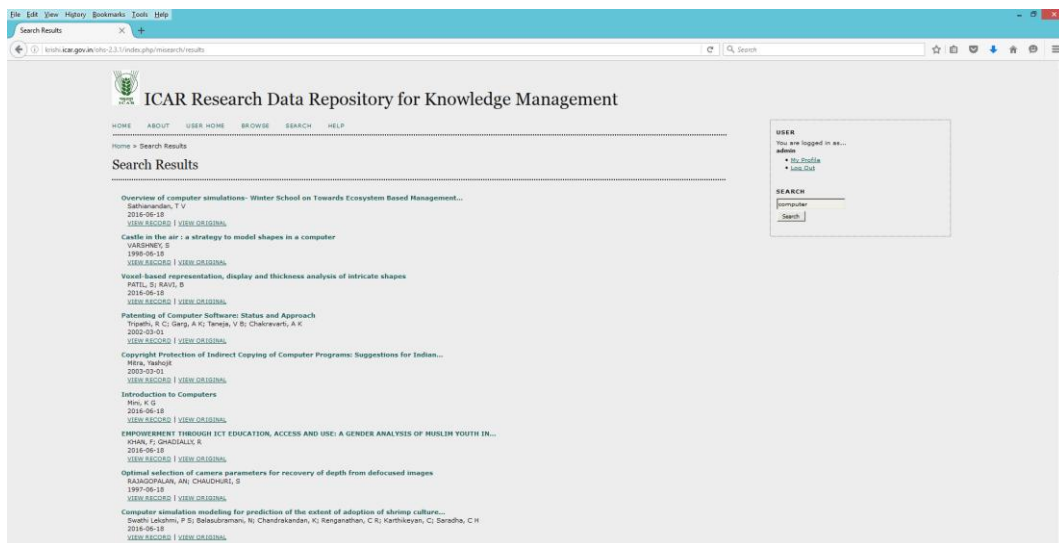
File Edit View History Bookmarks Tools Help

Search Results

krishi.icar.gov.in/ohs-2.3.1/index.php/mixsearch/results

Search

ICAR Research Data Repository for Knowledge Management

HOME ABOUT USER HOME BROWSE SEARCH HELP

Home » Search Results

Search Results

Overview of computer simulations- Winter School on Towards Ecosystem Based Management...
Sathianandan, T V
2016-06-18
VIEW RECORD | VIEW ORIGINAL

Castle in the air : a strategy to model shapes in a computer
VARSHNEY, S
1998-06-18
VIEW RECORD | VIEW ORIGINAL

Voxel-based representation, display and thickness analysis of intricate shapes
PATIL, S; RAVI, B
2016-06-18
VIEW RECORD | VIEW ORIGINAL

Patenting of Computer Software: Status and Approach
Tripathi, R C; Garg, A K; Taneja, V B; Chakravarti, A K
2002-03-01
VIEW RECORD | VIEW ORIGINAL

Copyright Protection of Indirect Copying of Computer Programs: Suggestions for Indian...
Mitra, Yashojit
2003-03-01
VIEW RECORD | VIEW ORIGINAL

Introduction to Computers
Mini, K G
2016-06-18
VIEW RECORD | VIEW ORIGINAL

EMPOWERMENT THROUGH ICT EDUCATION, ACCESS AND USE: A GENDER ANALYSIS OF MUSLIM YOUTH IN...
KHAN, F; GHADIALLY, R
2016-06-18
VIEW RECORD | VIEW ORIGINAL

Optimal selection of camera parameters for recovery of depth from defocused images
RAJAGOPALAN, AN; CHAUDHURI, S
1997-06-18
VIEW RECORD | VIEW ORIGINAL

Computer simulation modeling for prediction of the extent of adoption of shrimp culture...
Swathi Lekshmi, P S; Balasubramani, N; Chandrakandan, K; Renganathan, C R; Karthikeyan, C; Saradha, C H
2016-06-18
VIEW RECORD | VIEW ORIGINAL

USER
You are logged in as...
admin
• My Profile
• Log Out

SEARCH
computer
Search